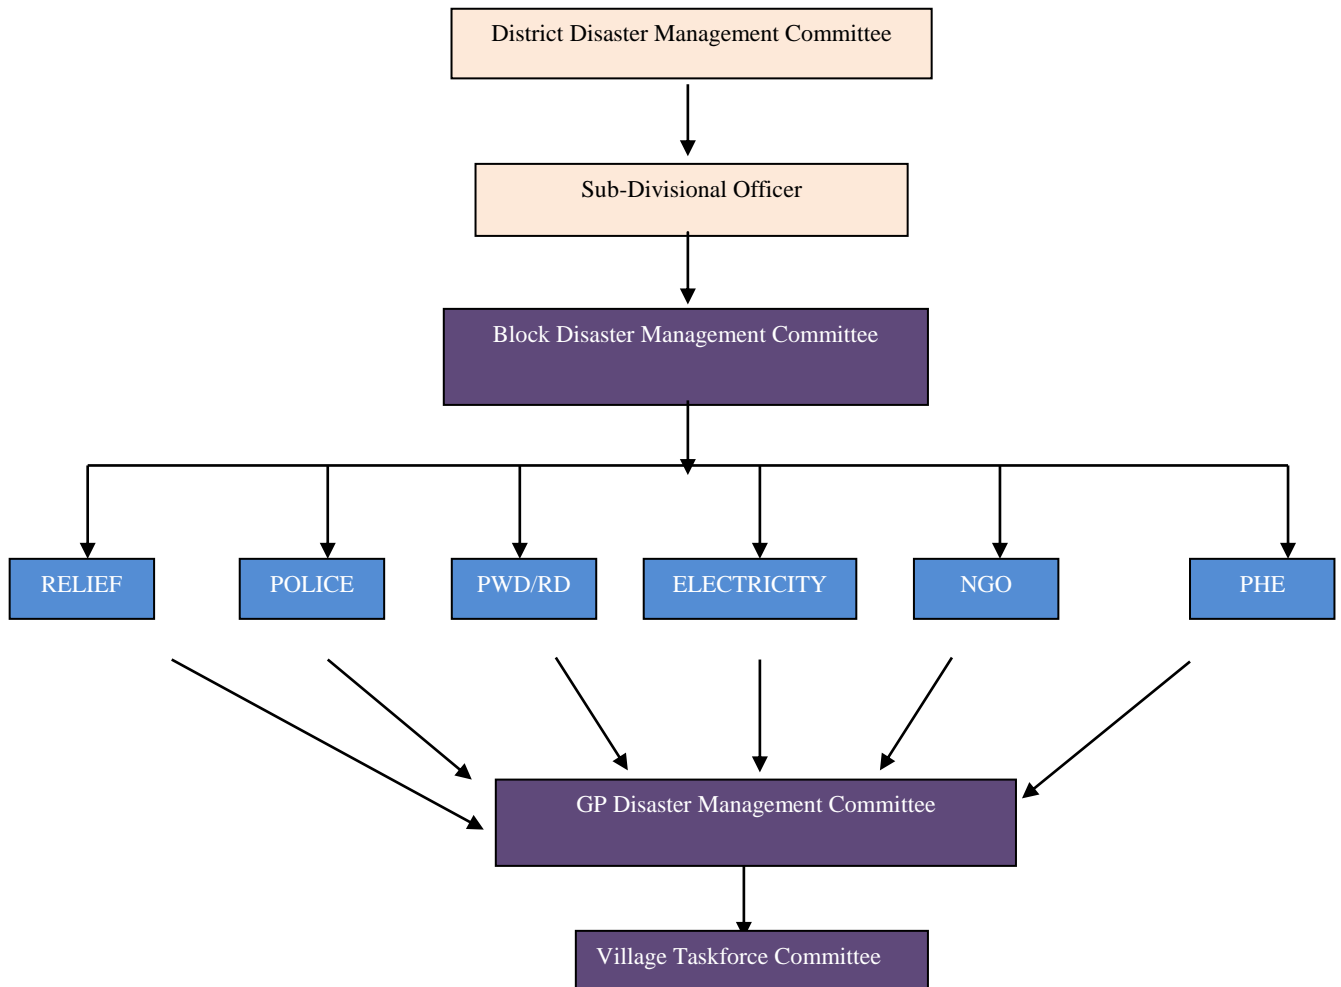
District Disaster Management Committee

Sub-Divisional Officer

Block Disaster Management Committee

RELIEF

POLICE

PWD/RD

ELECTRICITY

NGO

PHE

GP Disaster Management Committee

Village Taskforce Committee